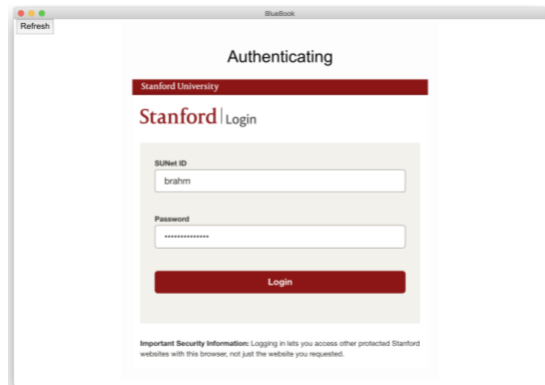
BlueBook

Refresh

Authenticating

Stanford University

Stanford | Login

SUNet ID

brahm

Password

•••••••••••••••

Login

Important Security Information: Logging in lets you access other protected Stanford websites with this browser, not just the website you requested.